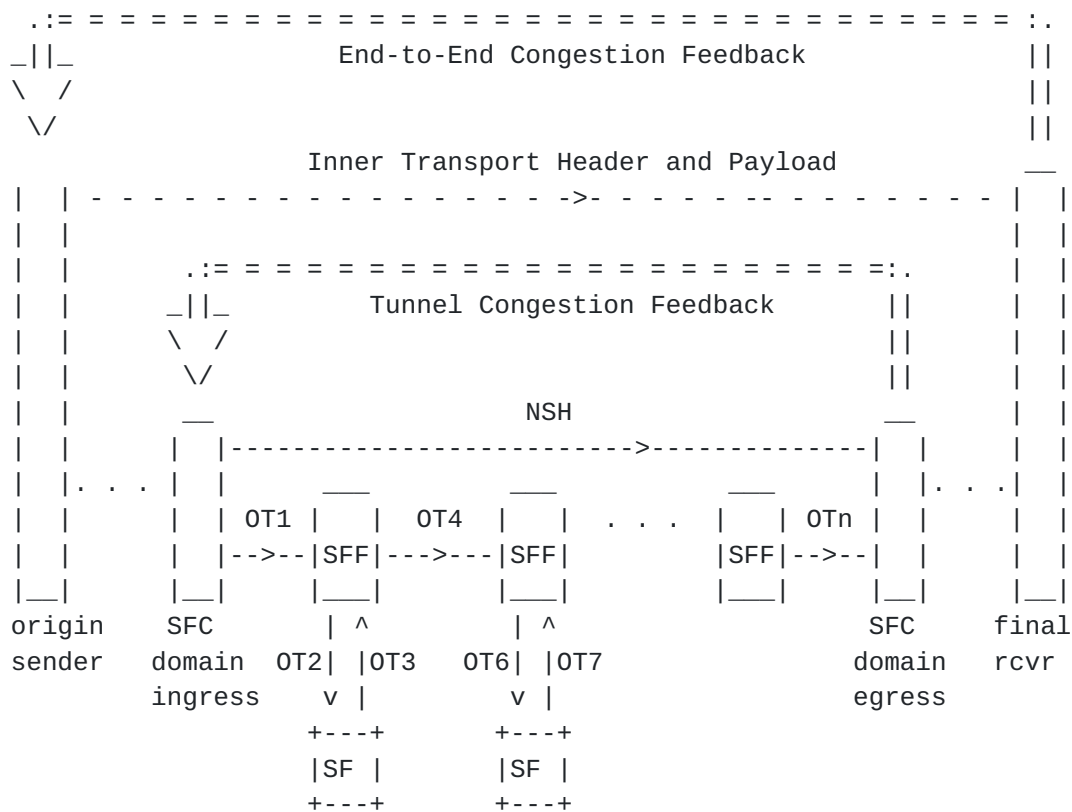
End-to-End Congestion Feedback

Inner Transport Header and Payload

Tunnel Congestion Feedback

NSH

OT1

SFF

OT4

SFF

. . .

SFF

OTn

origin sender

SFC domain ingress

OT2

OT3

OT6

OT7

SFC domain egress

final rcvr

SF

SF